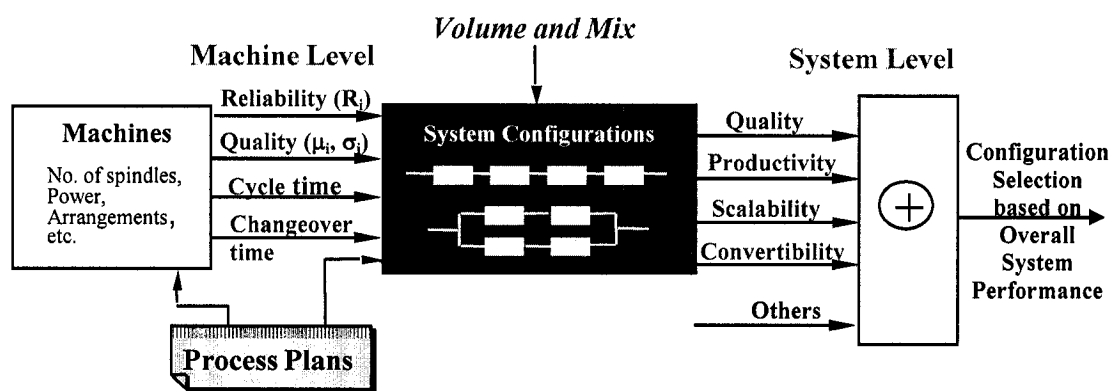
Volume and Mix

Machine Level

System Level

Machines

No. of spindles, Power, Arrangements, etc.

Reliability ($R_i$)

Quality ($\mu_i$, $\sigma_i$)

Cycle time

Changeover time

System Configurations

Quality

Productivity

Scalability

Convertibility

Others

$\oplus$

Configuration Selection based on Overall System Performance

Process Plans